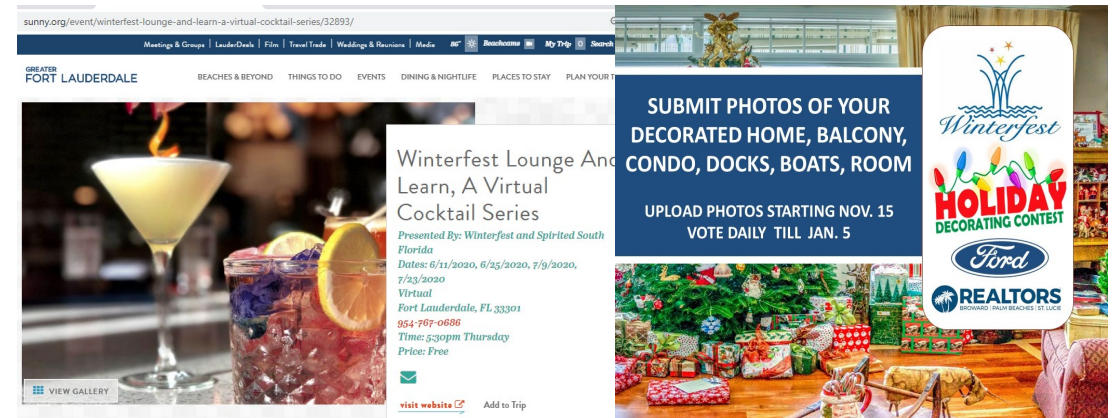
sunny.org/event/winterfest-lounge-and-learn-a-virtual-cocktail-series/32893/

Meetings & Groups | LauderDeals | Film | Travel Trade | Weddings & Reunions | Media 86° Beachcams My Trip 0 Search

GREATER FORT LAUDERDALE

BEACHES & BEYOND THINGS TO DO EVENTS DINING & NIGHTLIFE PLACES TO STAY PLAN YOUR T

Winterfest Lounge And Learn, A Virtual Cocktail Series

Presented By: Winterfest and Spirited South Florida
Dates: 6/11/2020, 6/25/2020, 7/9/2020, 7/23/2020
Virtual
Fort Lauderdale, FL 33301
954-767-0686
Time: 5:30pm Thursday
Price: Free

visit website Add to Trip

VIEW GALLERY

SUBMIT PHOTOS OF YOUR DECORATED HOME, BALCONY, CONDO, DOCKS, BOATS, ROOM

UPLOAD PHOTOS STARTING NOV. 15
VOTE DAILY TILL JAN. 5

Winterfest

HOLIDAY DECORATING CONTEST

Ford

REALTORS
BROWARD | PALM BEACHES | ST. LUCIE